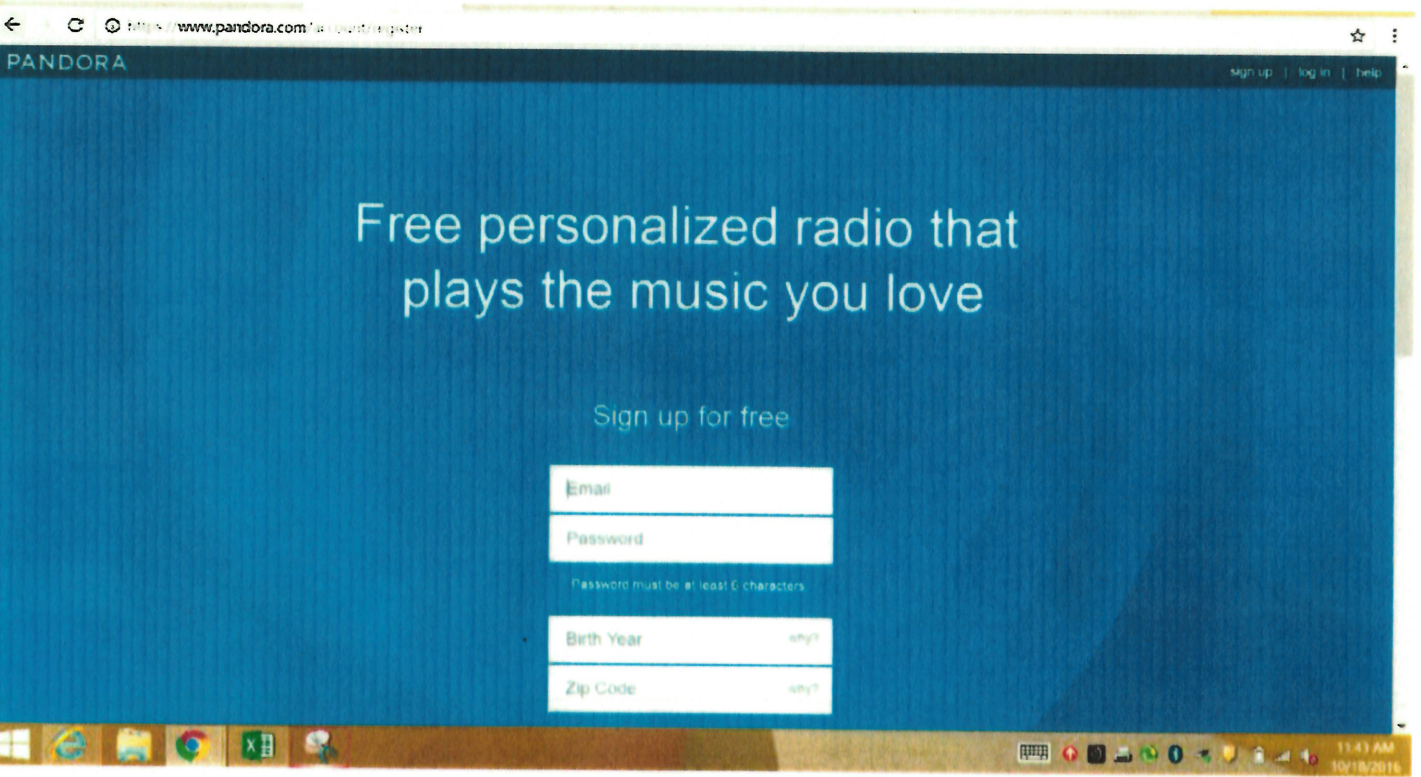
https://www.pandora.com/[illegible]

PANDORA

sign up | log in | help

Free personalized radio that plays the music you love

Sign up for free

Email

Password

Password must be at least 6 characters

Birth Year why?

Zip Code why?

11:43 AM
10/18/2016